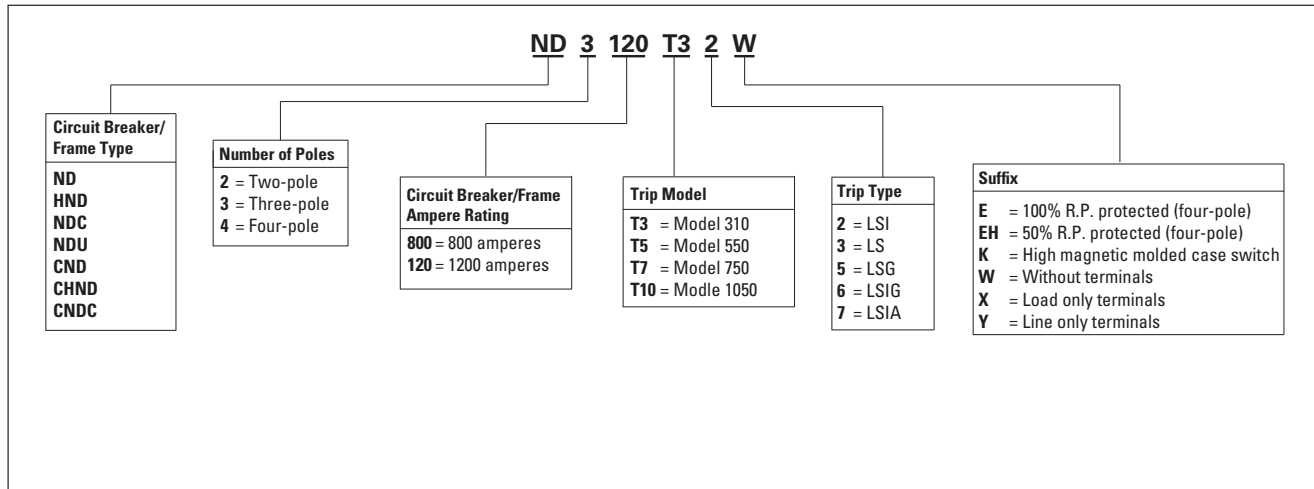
ND 3 120 T3 2 W

Circuit Breaker/ Frame Type

ND
HND
NDC
NDU
CND
CHND
CNDC

Number of Poles

2 = Two-pole
3 = Three-pole
4 = Four-pole

Circuit Breaker/Frame Ampere Rating

800 = 800 amperes
120 = 1200 amperes

Trip Model

T3 = Model 310
T5 = Model 550
T7 = Model 750
T10 = Modle 1050

Trip Type

2 = LSI
3 = LS
5 = LSG
6 = LSIG
7 = LSIA

Suffix

E = 100% R.P. protected (four-pole)
EH = 50% R.P. protected (four-pole)
K = High magnetic molded case switch
W = Without terminals
X = Load only terminals
Y = Line only terminals